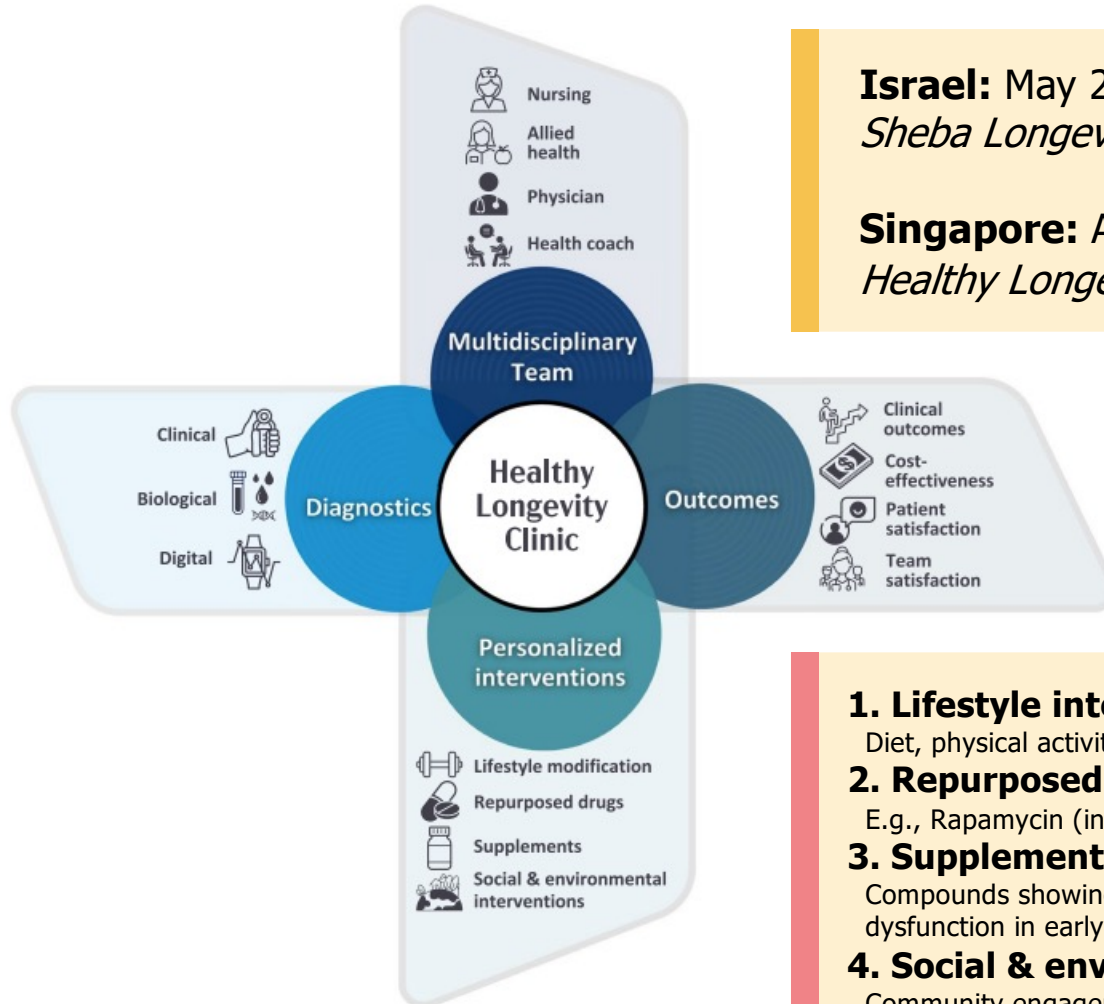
Nursing
Allied health
Physician
Health coach

Multidisciplinary Team

Clinical
Biological
Digital

Diagnostics

Healthy Longevity Clinic

Outcomes

Clinical outcomes
Cost-effectiveness
Patient satisfaction
Team satisfaction

Personalized interventions

Lifestyle modification
Repurposed drugs
Supplements
Social & environmental interventions

**Israel:** May 2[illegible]
*Sheba Longev*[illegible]

**Singapore:** *A*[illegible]
*Healthy Longe*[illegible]

**1. Lifestyle int**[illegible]
Diet, physical activit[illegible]
**2. Repurposed**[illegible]
E.g., Rapamycin (in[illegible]
**3. Supplement**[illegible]
Compounds showin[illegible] dysfunction in early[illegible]
**4. Social & env**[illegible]
Community engage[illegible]